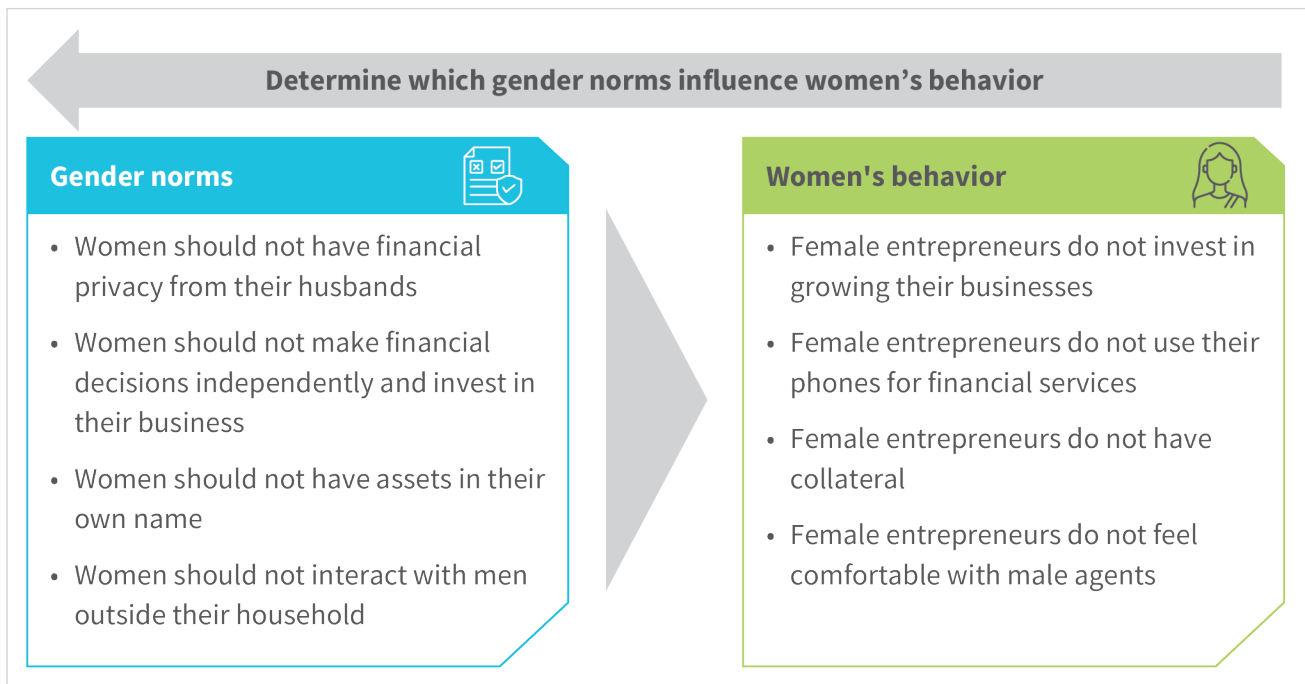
Determine which gender norms influence women’s behavior

Gender norms

- Women should not have financial privacy from their husbands
- Women should not make financial decisions independently and invest in their business
- Women should not have assets in their own name
- Women should not interact with men outside their household

Women's behavior

- Female entrepreneurs do not invest in growing their businesses
- Female entrepreneurs do not use their phones for financial services
- Female entrepreneurs do not have collateral
- Female entrepreneurs do not feel comfortable with male agents